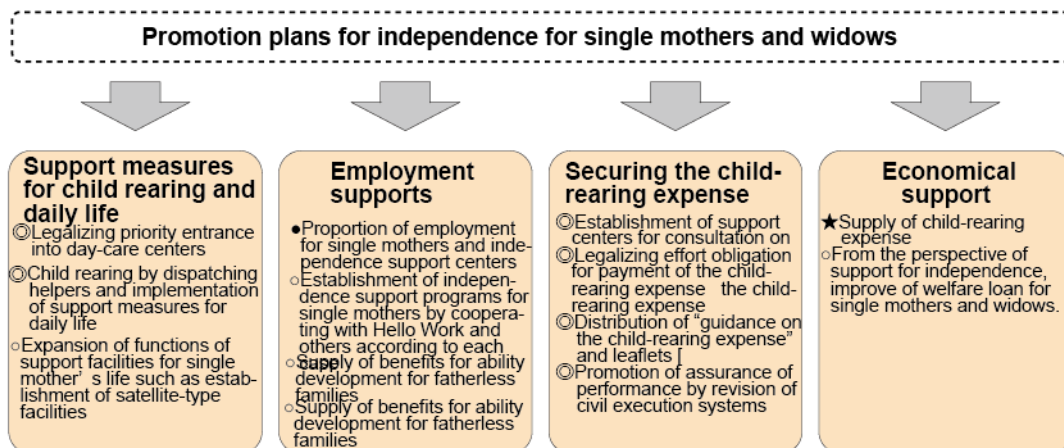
Promotion plans for independence for single mothers and widows

Support measures for child rearing and daily life

◎Legalizing priority entrance into day-care centers

◎Child rearing by dispatching helpers and implementation of support measures for daily life

○Expansion of functions of support facilities for single mother' s life such as establishment of satellite-type facilities

Employment supports

●Proportion of employment for single mothers and independence support centers

○Establishment of independence support programs for single mothers by cooperating with Hello Work and others according to each case

○Supply of benefits for ability development for fatherless families

○Supply of benefits for ability development for fatherless families

Securing the child-rearing expense

◎Establishment of support centers for consultation on

◎Legalizing effort obligation for payment of the child-rearing expense the child-rearing expense

◎Distribution of "guidance on the child-rearing expense" and leaflets [

◎Promotion of assurance of performance by revision of civil execution systems

Economical support

★Supply of child-rearing expense

○From the perspective of support for independence, improve of welfare loan for single mothers and widows.